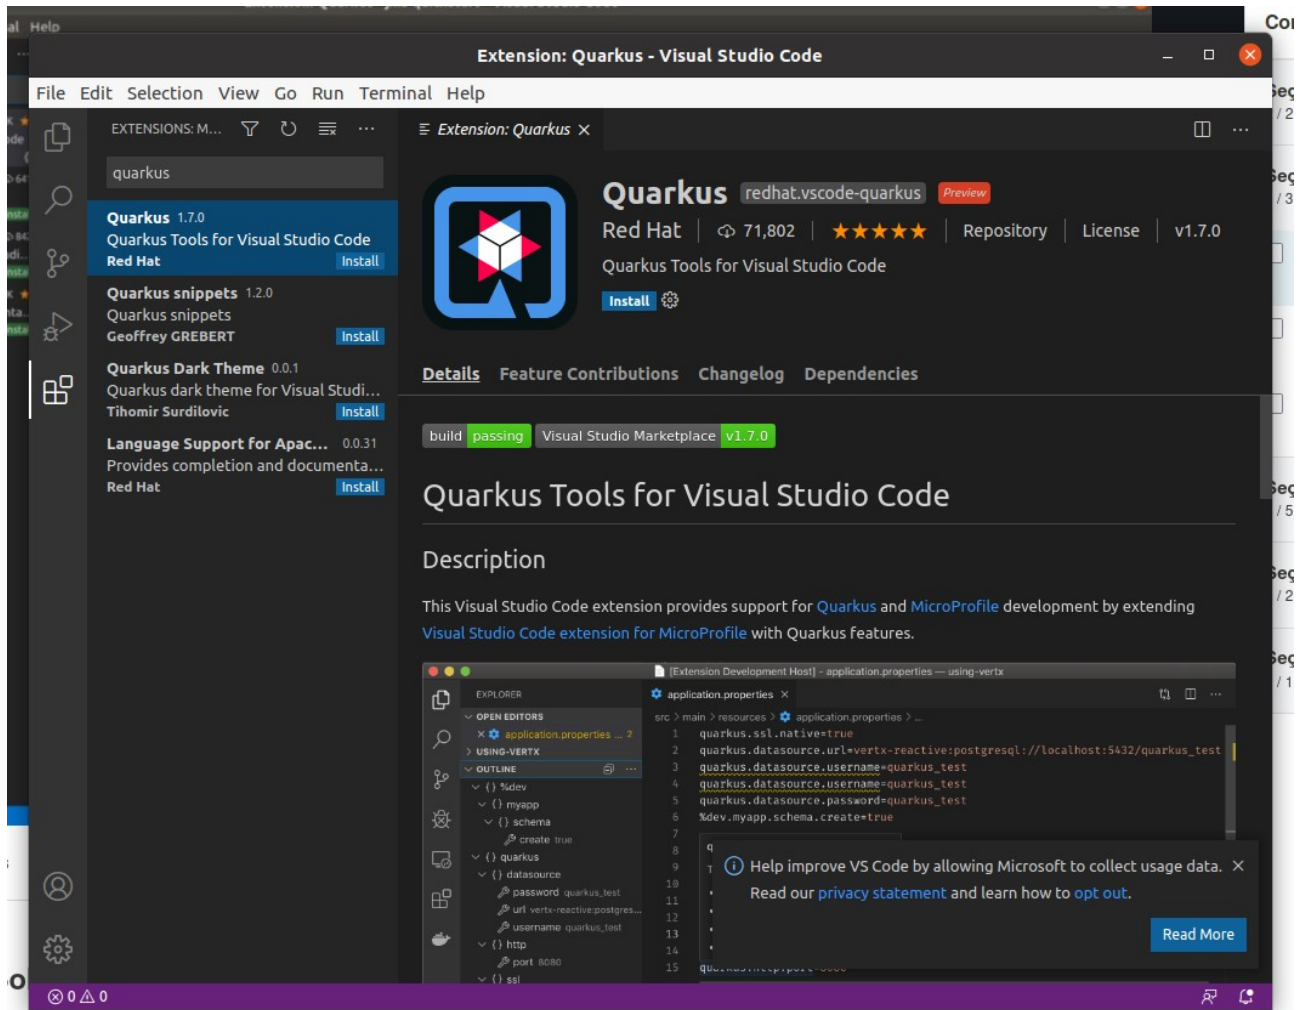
al Help

Extension: Quarkus - Visual Studio Code

File Edit Selection View Go Run Terminal Help

EXTENSIONS: M...

quarkus

Quarkus 1.7.0
Quarkus Tools for Visual Studio Code
Red Hat Install

Quarkus snippets 1.2.0
Quarkus snippets
Geoffrey GREBERT Install

Quarkus Dark Theme 0.0.1
Quarkus dark theme for Visual Studi...
Tihomir Surdilovic Install

Language Support for Apac... 0.0.31
Provides completion and documenta...
Red Hat Install

Extension: Quarkus ×

Quarkus redhat.vscode-quarkus Preview
Red Hat | 71,802 | ★★★★★ | Repository | License | v1.7.0
Quarkus Tools for Visual Studio Code
Install

Details Feature Contributions Changelog Dependencies

build passing Visual Studio Marketplace v1.7.0

Quarkus Tools for Visual Studio Code

Description

This Visual Studio Code extension provides support for Quarkus and MicroProfile development by extending Visual Studio Code extension for MicroProfile with Quarkus features.

[Extension Development Host] - application.properties — using-vertx

EXPLORER
OPEN EDITORS
× application.properties ... 2
USING-VERTX
OUTLINE
{} %dev
{} myapp
{} schema
create true
{} quarkus
{} datasource
password quarkus_test
url vertx-reactive:postgres...
username quarkus_test
{} http
port 8080
{} ssl

application.properties ×
src > main > resources > application.properties > ...
1 quarkus.ssl.native=true
2 quarkus.datasource.url=vertx-reactive:postgresql://localhost:5432/quarkus_test
3 quarkus.datasource.username=quarkus_test
4 quarkus.datasource.username=quarkus_test
5 quarkus.datasource.password=quarkus_test
6 %dev.myapp.schema.create=true
7
8
9
10
11
12
13
14
15

Help improve VS Code by allowing Microsoft to collect usage data. ×
Read our privacy statement and learn how to opt out.
Read More

⊗ 0 ⚠ 0